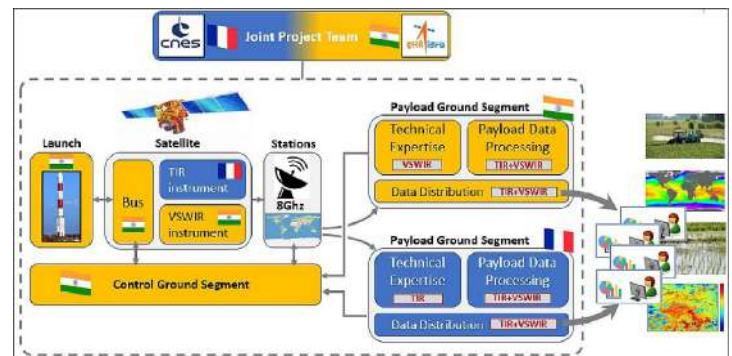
cnes Joint Project Team isro

Launch

Satellite

Bus

TIR instrument

VSWIR instrument

Stations

8Ghz

Payload Ground Segment

Technical Expertise

VSWIR

Payload Data Processing

TIR+VSWIR

Data Distribution

TIR+VSWIR

Payload Ground Segment

Technical Expertise

TIR

Payload Data Processing

TIR+VSWIR

Data Distribution

TIR+VSWIR

Control Ground Segment